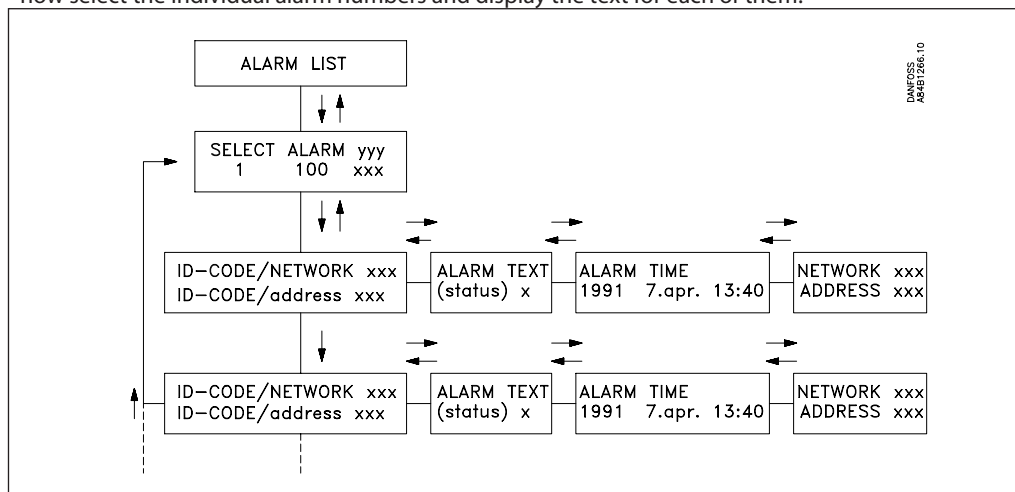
now select the individual alarm numbers and display the text for each of them.

ALARM LIST

DANFOSS A84B1266.10

SELECT ALARM yyy
1 100 xxx

ID-CODE/NETWORK xxx
ID-CODE/address xxx

ALARM TEXT
(status) x

ALARM TIME
1991 7.apr. 13:40

NETWORK xxx
ADDRESS xxx

ID-CODE/NETWORK xxx
ID-CODE/address xxx

ALARM TEXT
(status) x

ALARM TIME
1991 7.apr. 13:40

NETWORK xxx
ADDRESS xxx